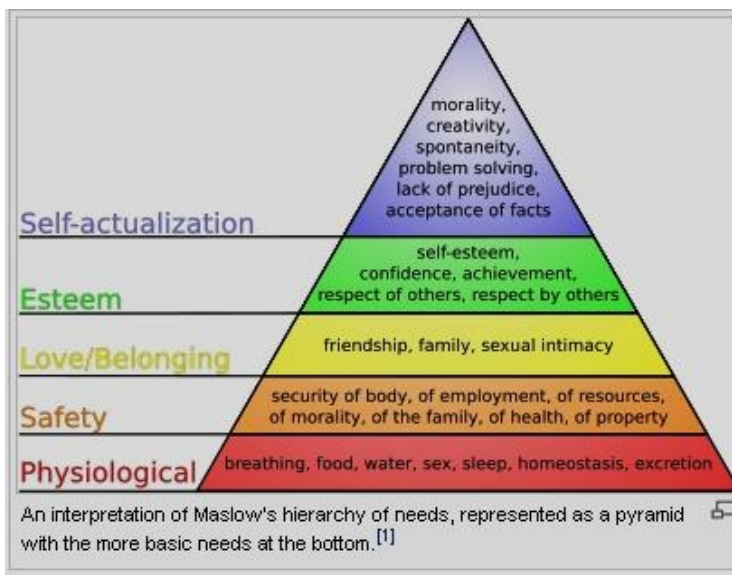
morality, creativity, spontaneity, problem solving, lack of prejudice, acceptance of facts

Self-actualization

self-esteem, confidence, achievement, respect of others, respect by others

Esteem

friendship, family, sexual intimacy

Love/Belonging

security of body, of employment, of resources, of morality, of the family, of health, of property

Safety

breathing, food, water, sex, sleep, homeostasis, excretion

Physiological

An interpretation of Maslow's hierarchy of needs, represented as a pyramid with the more basic needs at the bottom.$^{[1]}$